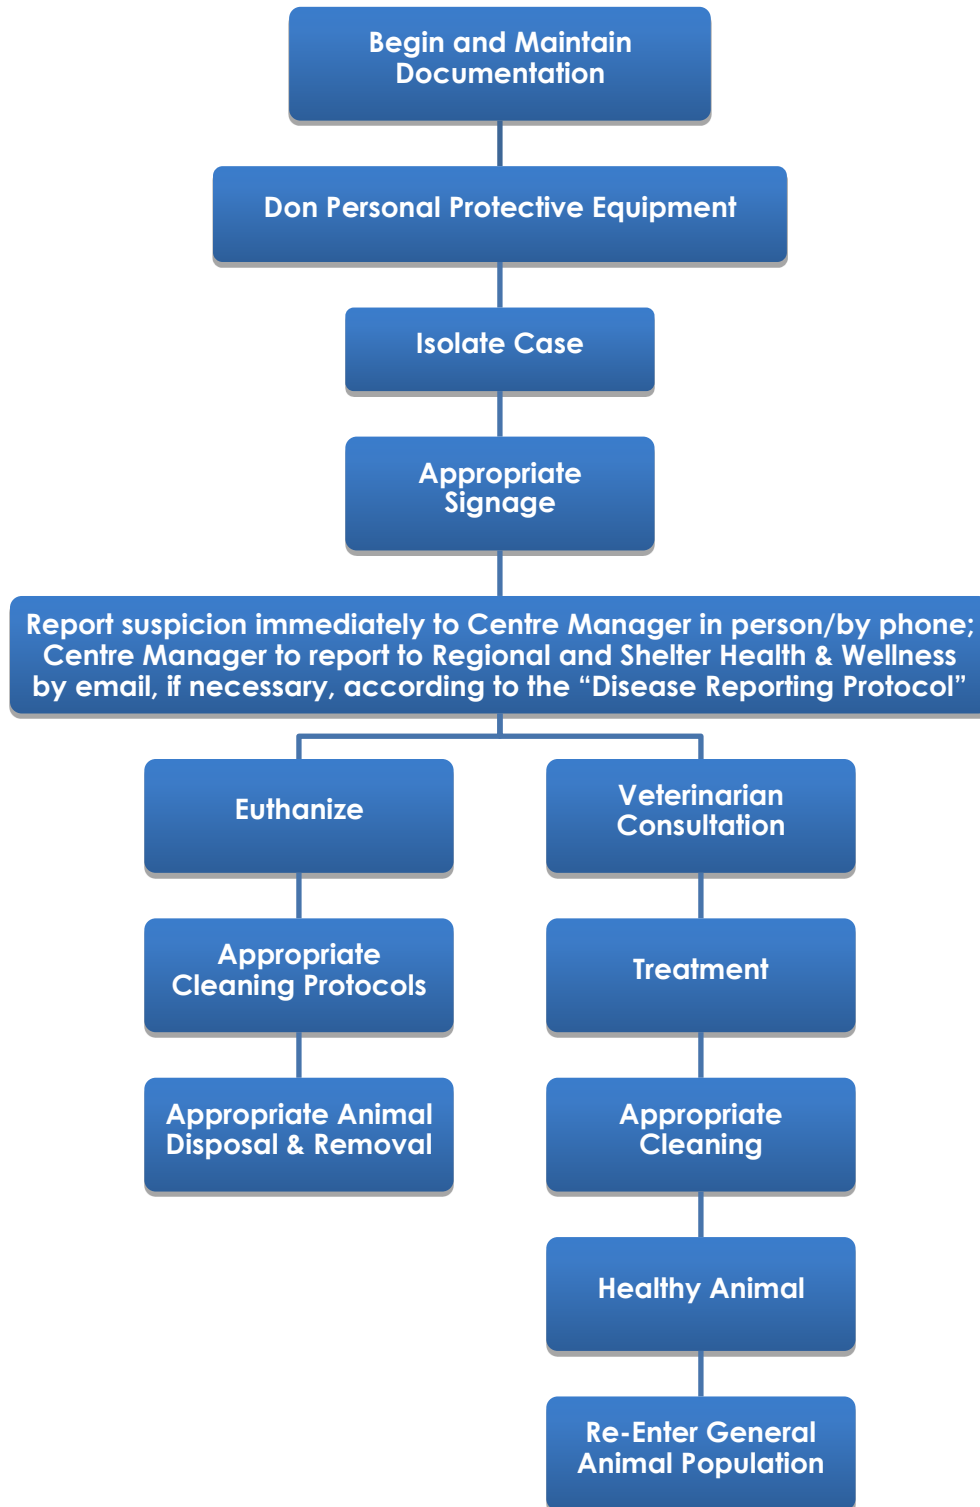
Begin and Maintain Documentation

Don Personal Protective Equipment

Isolate Case

Appropriate Signage

Report suspicion immediately to Centre Manager in person/by phone; Centre Manager to report to Regional and Shelter Health & Wellness by email, if necessary, according to the “Disease Reporting Protocol”

Euthanize

Appropriate Cleaning Protocols

Appropriate Animal Disposal & Removal

Veterinarian Consultation

Treatment

Appropriate Cleaning

Healthy Animal

Re-Enter General Animal Population